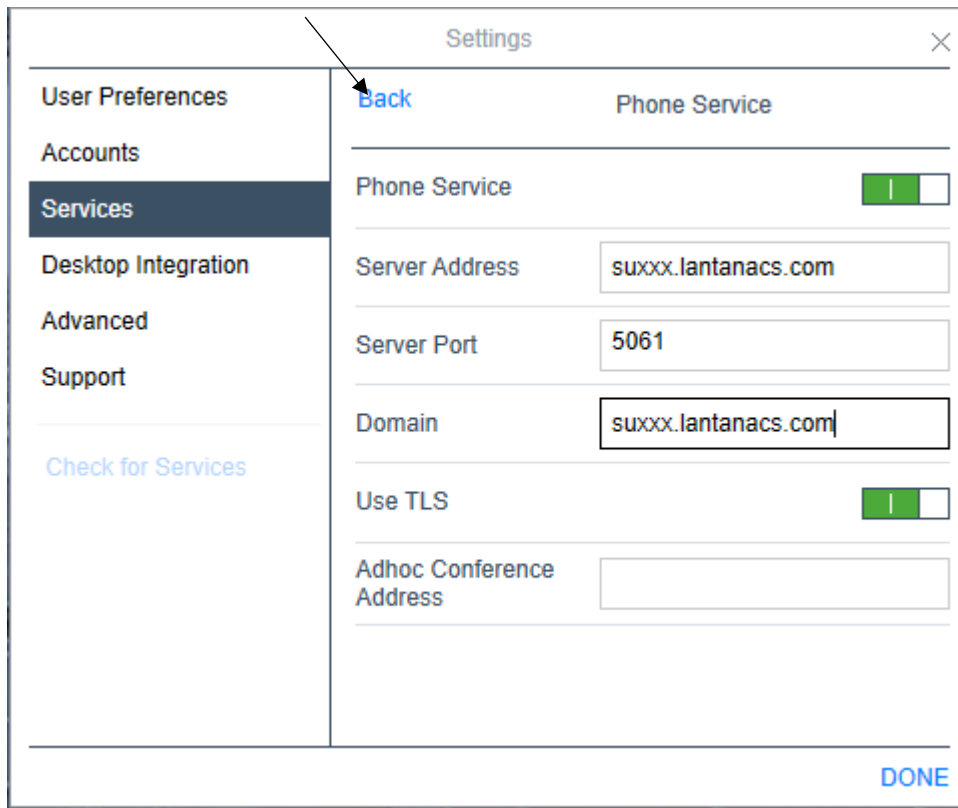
Settings

User Preferences
Accounts
Services
Desktop Integration
Advanced
Support

Check for Services

Back
Phone Service

Phone Service

Server Address suxxx.lantanacs.com

Server Port 5061

Domain suxxx.lantanacs.com

Use TLS

Adhoc Conference Address

DONE